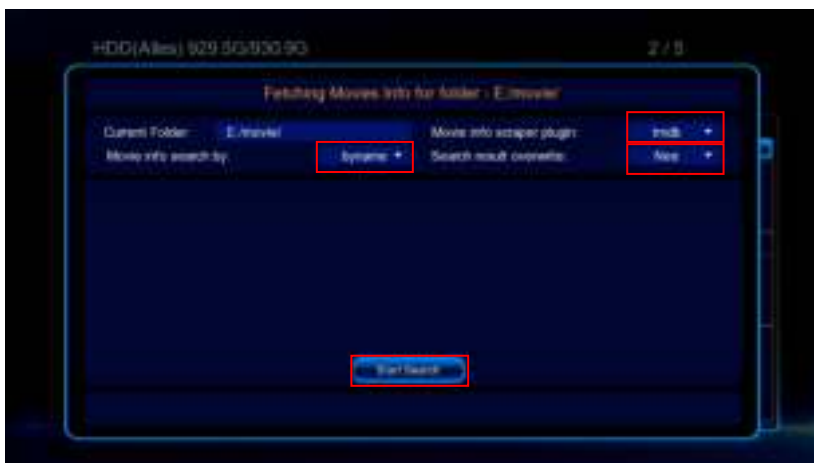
HDD(Altes) 929.5G/930.9G

2 / 5

Fetching Movies Info for folder : E:/movie/

Current Folder: E:/movie/

Movie info scraper plugin: imdb

Movie info search by: byname

Search result overwrite: Yes

Start Search